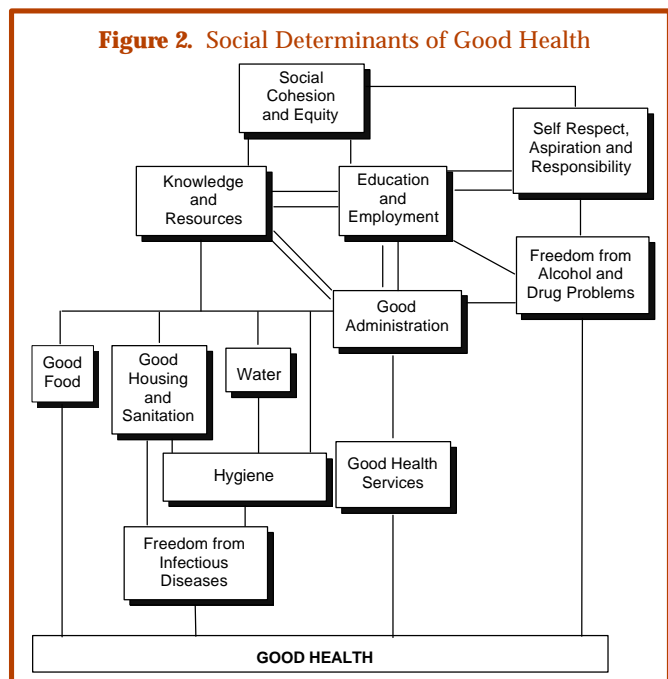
**Figure 2.** Social Determinants of Good Health

Social Cohesion and Equity

Self Respect, Aspiration and Responsibility

Knowledge and Resources

Education and Employment

Freedom from Alcohol and Drug Problems

Good Administration

Good Food

Good Housing and Sanitation

Water

Hygiene

Good Health Services

Freedom from Infectious Diseases

GOOD HEALTH